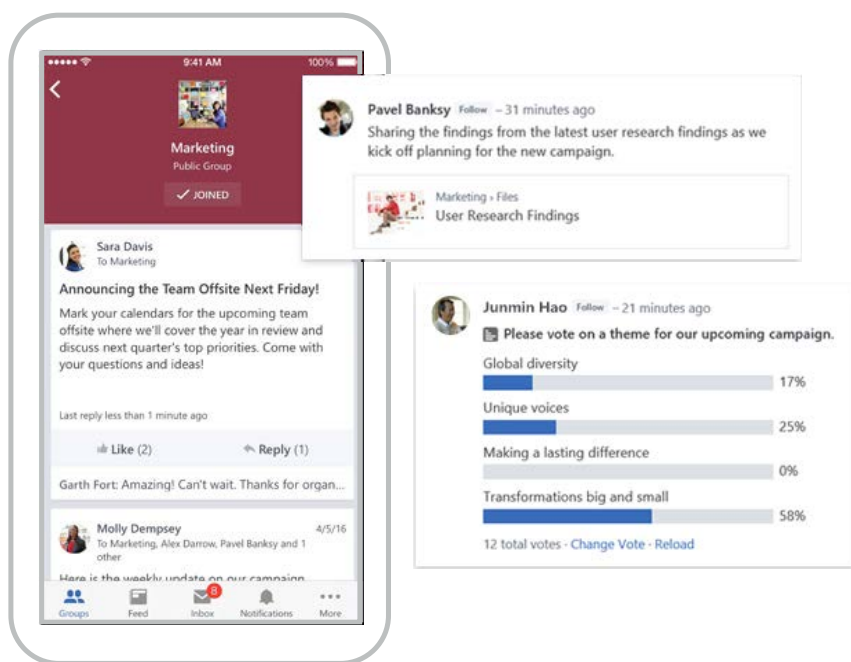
9:41 AM
100%

Marketing
Public Group
✓ JOINED

Sara Davis
To Marketing

Announcing the Team Offsite Next Friday!

Mark your calendars for the upcoming team offsite where we'll cover the year in review and discuss next quarter's top priorities. Come with your questions and ideas!

Last reply less than 1 minute ago

Like (2)
Reply (1)

Garth Fort: Amazing! Can't wait. Thanks for organ...

Molly Dempsey
4/5/16
To Marketing, Alex Darrow, Pavel Banksy and 1 other

Here is the weekly update on our campaign

Groups
Feed
Inbox
8
Notifications
More

Pavel Banksy Follow – 31 minutes ago
Sharing the findings from the latest user research findings as we kick off planning for the new campaign.

Marketing › Files
User Research Findings

Junmin Hao Follow – 21 minutes ago
Please vote on a theme for our upcoming campaign.

Global diversity
17%
Unique voices
25%
Making a lasting difference
0%
Transformations big and small
58%
12 total votes - Change Vote - Reload